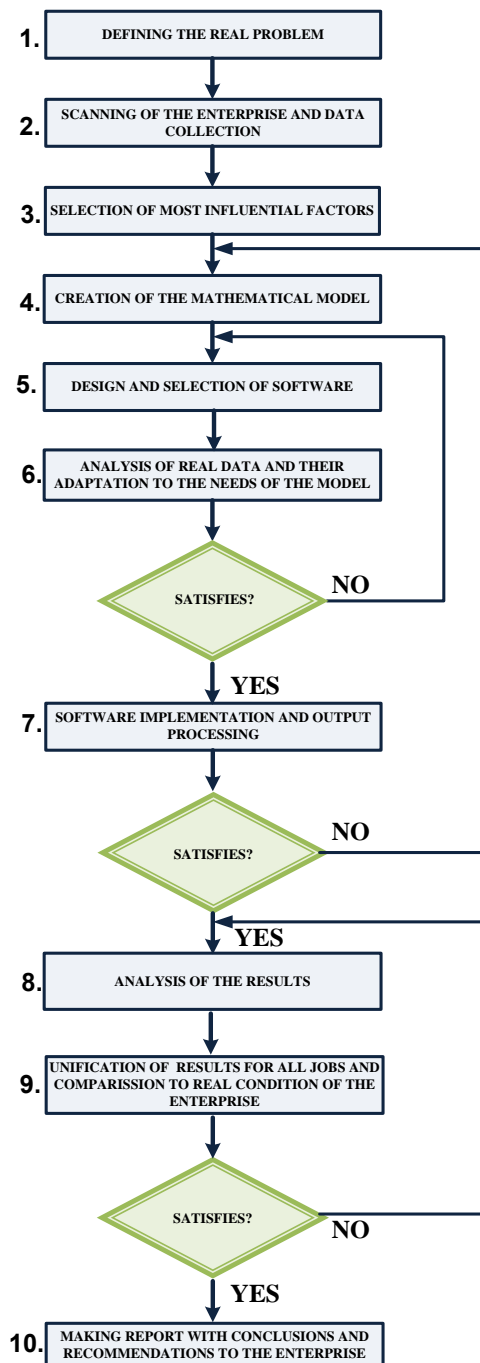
1. DEFINING THE REAL PROBLEM

2. SCANNING OF THE ENTERPRISE AND DATA COLLECTION

3. SELECTION OF MOST INFLUENTIAL FACTORS

4. CREATION OF THE MATHEMATICAL MODEL

5. DESIGN AND SELECTION OF SOFTWARE

6. ANALYSIS OF REAL DATA AND THEIR ADAPTATION TO THE NEEDS OF THE MODEL

SATISFIES?

NO

YES

7. SOFTWARE IMPLEMENTATION AND OUTPUT PROCESSING

SATISFIES?

NO

YES

8. ANALYSIS OF THE RESULTS

9. UNIFICATION OF RESULTS FOR ALL JOBS AND COMPARISSION TO REAL CONDITION OF THE ENTERPRISE

SATISFIES?

NO

YES

10. MAKING REPORT WITH CONCLUSIONS AND RECOMMENDATIONS TO THE ENTERPRISE